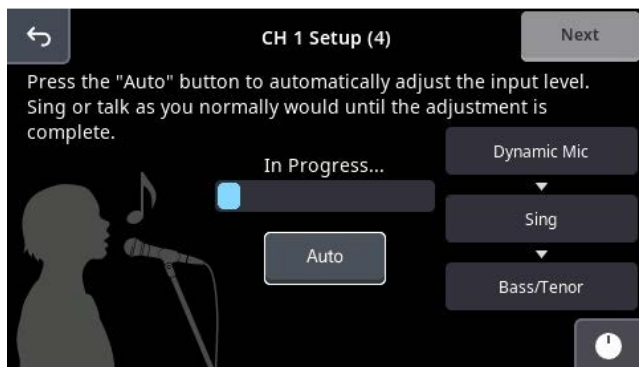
CH 1 Setup (4)

Next

Press the "Auto" button to automatically adjust the input level. Sing or talk as you normally would until the adjustment is complete.

In Progress...

Auto

Dynamic Mic

Sing

Bass/Tenor